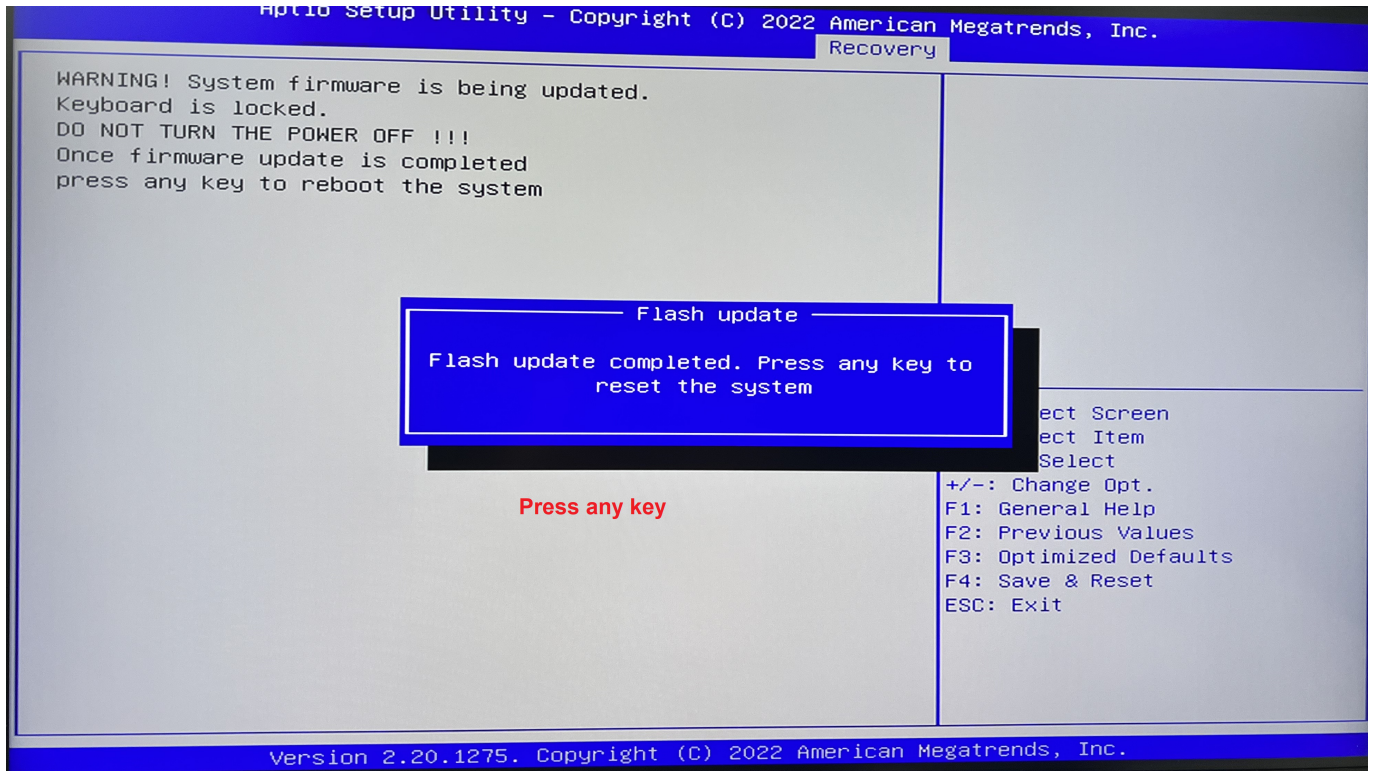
Aptio Setup Utility – Copyright (C) 2022 American Megatrends, Inc.
Recovery

WARNING! System firmware is being updated.
Keyboard is locked.
DO NOT TURN THE POWER OFF !!!
Once firmware update is completed
press any key to reboot the system

Flash update

Flash update completed. Press any key to reset the system

Press any key

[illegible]ect Screen
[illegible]ect Item
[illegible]Select
+/-: Change Opt.
F1: General Help
F2: Previous Values
F3: Optimized Defaults
F4: Save & Reset
ESC: Exit

Version 2.20.1275. Copyright (C) 2022 American Megatrends, Inc.